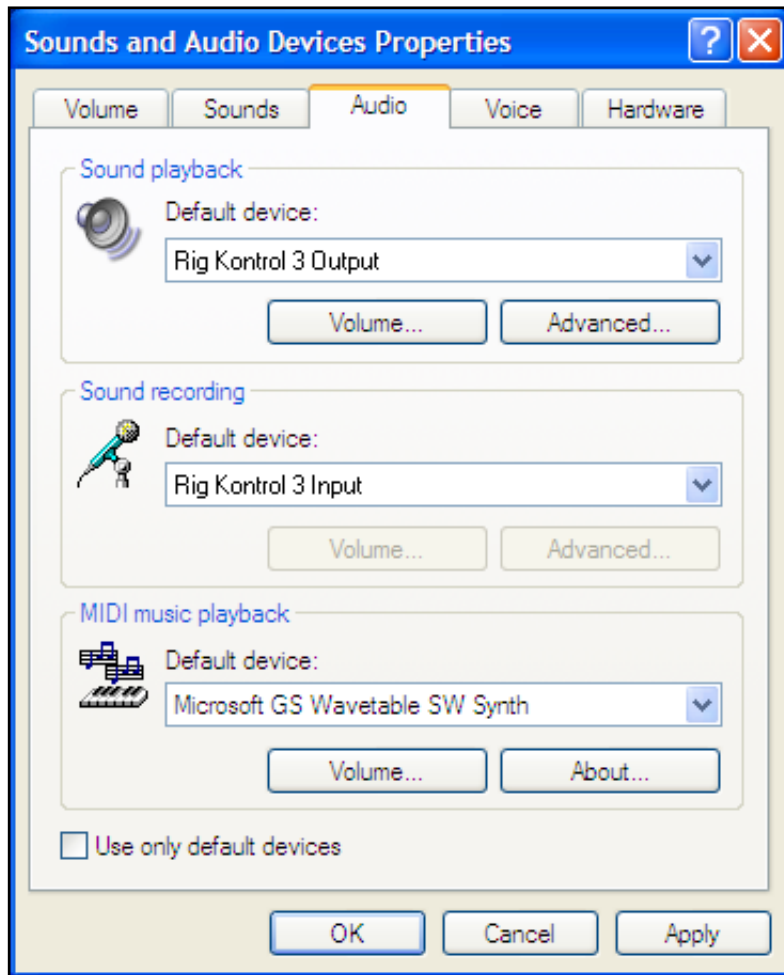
Sounds and Audio Devices Properties

?

Volume | Sounds | Audio | Voice | Hardware

Sound playback

Default device:

Rig Kontrol 3 Output

Volume...

Advanced...

Sound recording

Default device:

Rig Kontrol 3 Input

Volume...

Advanced...

MIDI music playback

Default device:

Microsoft GS Wavetable SW Synth

Volume...

About...

Use only default devices

OK

Cancel

Apply